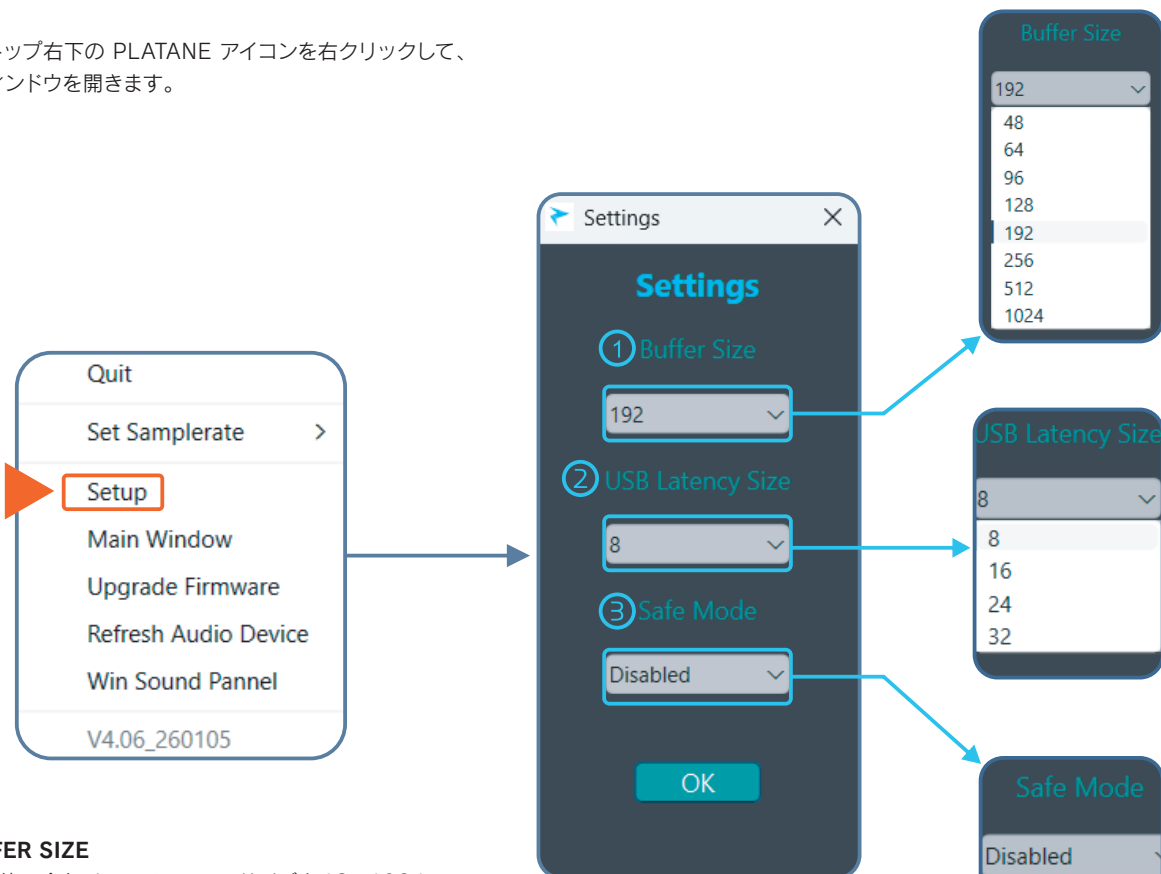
ップ右下の PLATANE アイコンを右クリックして、
ィンドウを開きます。

Quit
Set Samplerate >
Setup
Main Window
Upgrade Firmware
Refresh Audio Device
Win Sound Pannel
V4.06_260105

Settings
Settings
① Buffer Size
192
② USB Latency Size
8
③ Safe Mode
Disabled
OK

Buffer Size
192
48
64
96
128
192
256
512
1024

USB Latency Size
8
8
16
24
32

Safe Mode
Disabled

FER SIZE